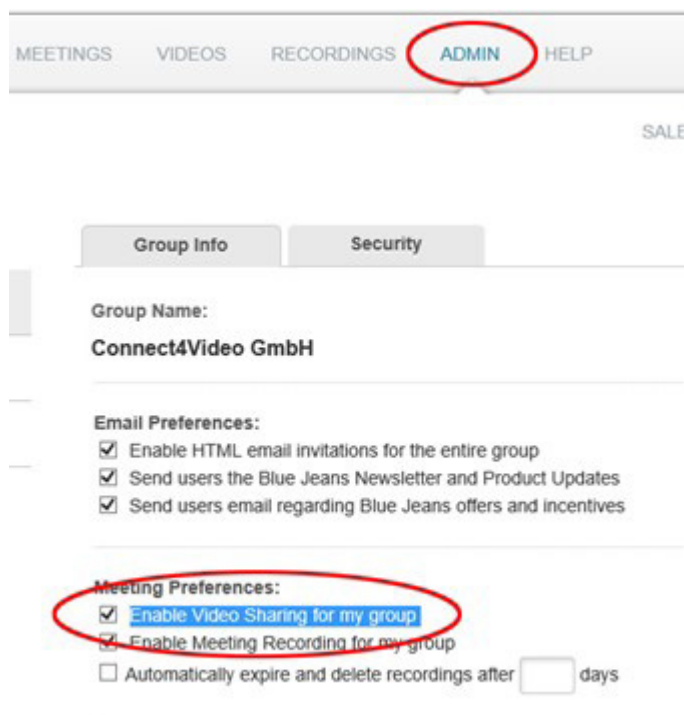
MEETINGS VIDEOS RECORDINGS ADMIN HELP

SALE

Group Info
Security

Group Name:

Connect4Video GmbH

Email Preferences:

☑ Enable HTML email invitations for the entire group
☑ Send users the Blue Jeans Newsletter and Product Updates
☑ Send users email regarding Blue Jeans offers and incentives

Meeting Preferences:

☑ Enable Video Sharing for my group
☑ Enable Meeting Recording for my group
☐ Automatically expire and delete recordings after days